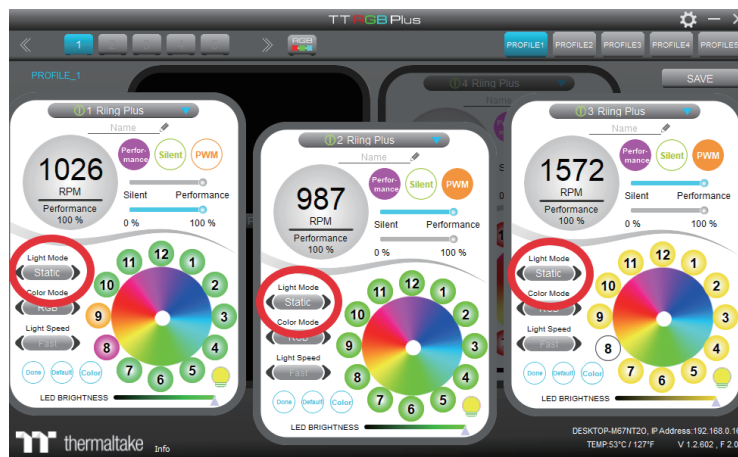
TT RGB Plus

1

RGB

PROFILE1 PROFILE2 PROFILE3 PROFILE4 PROFILE5

PROFILE_1

SAVE

4 Riing Plus

1 Riing Plus

Name

1026
RPM
Performance
100 %

Performance
Silent
PWM

Silent Performance
0 % 100 %

Light Mode
Static
Color Mode
RGB
Light Speed
Fast

Done Default Color

12 1 2 3 4 5 6 7 8 9 10 11

LED BRIGHTNESS

2 Riing Plus

Name

987
RPM
Performance
100 %

Performance
Silent
PWM

Silent Performance
0 % 100 %

Light Mode
Static
Color Mode
RGB
Light Speed
Fast

Done Default Color

12 1 2 3 4 5 6 7 8 9 10 11

LED BRIGHTNESS

3 Riing Plus

Name

1572
RPM
Performance
100 %

Performance
Silent
PWM

Silent Performance
0 % 100 %

Light Mode
Static
Color Mode
RGB
Light Speed
Fast

Done Default Color

12 1 2 3 4 5 6 7 8 9 10 11

LED BRIGHTNESS

thermaltake Info

DESKTOP-M67NT2O, IP Address:192.168.0.1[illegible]
TEMP:53°C / 127°F V 1.2.602 , F 2.0